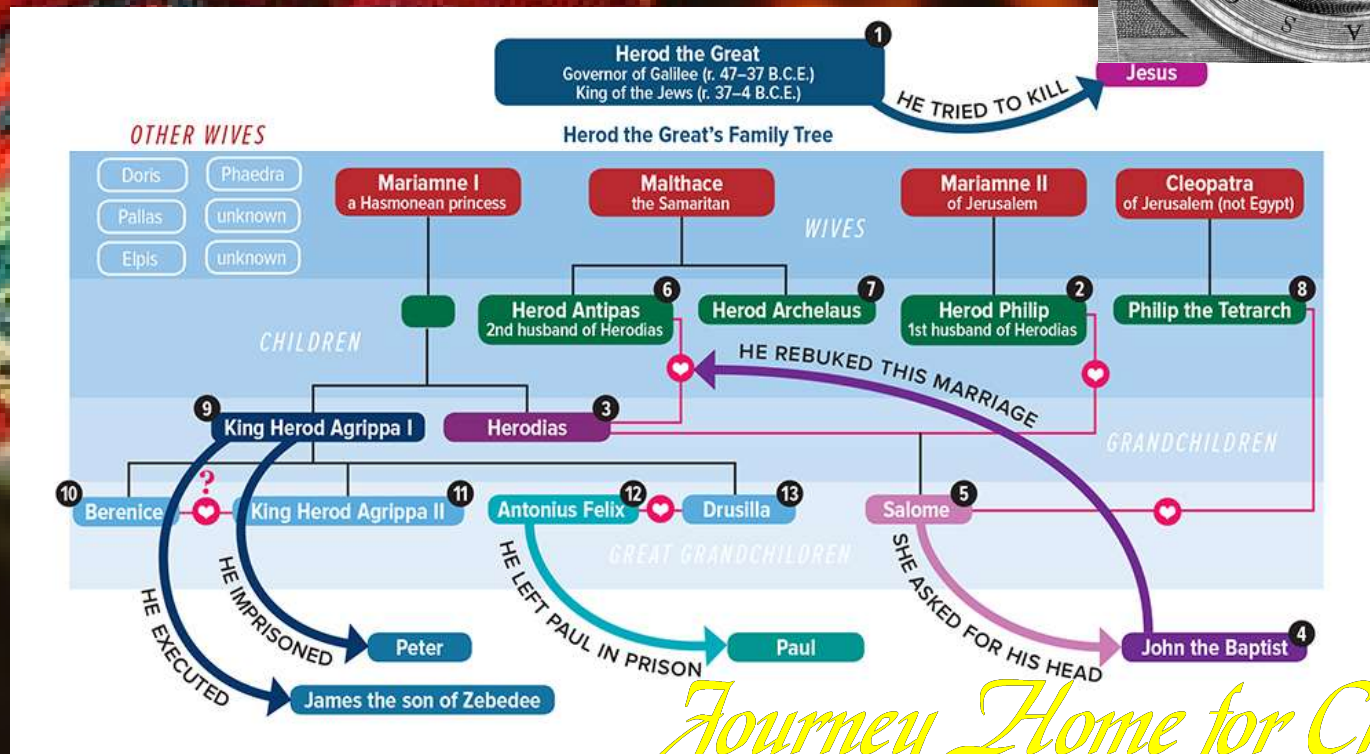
1
Herod the Great
Governor of Galilee (r. 47–37 B.C.E.)
King of the Jews (r. 37–4 B.C.E.)

HE TRIED TO KILL

Jesus

OTHER WIVES

Herod the Great's Family Tree

Doris
Phaedra
Pallas
unknown
Elpis
unknown

Mariamne I
a Hasmonean princess

Malthace
the Samaritan

Mariamne II
of Jerusalem

Cleopatra
of Jerusalem (not Egypt)

WIVES

CHILDREN

6
Herod Antipas
2nd husband of Herodias

7
Herod Archelaus

2
Herod Philip
1st husband of Herodias

8
Philip the Tetrarch

HE REBUKED THIS MARRIAGE

9
King Herod Agrippa I

3
Herodias

GRANDCHILDREN

10
Berenice

?

11
King Herod Agrippa II

12
Antonius Felix

13
Drusilla

5
Salome

GREAT GRANDCHILDREN

HE EXECUTED

HE IMPRISONED

HE LEFT PAUL IN PRISON

SHE ASKED FOR HIS HEAD

Peter

Paul

4
John the Baptist

James the son of Zebedee

Journey Home for C